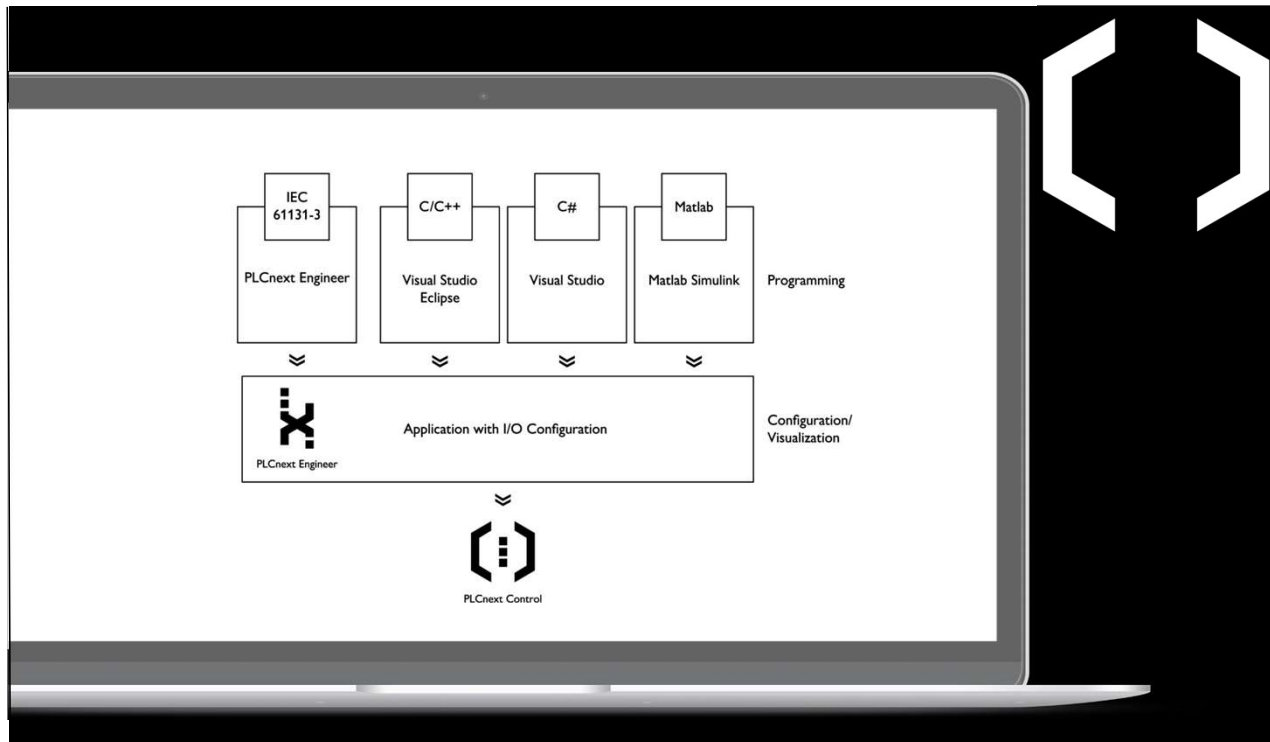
IEC 61131-3

PLCnext Engineer

C/C++

Visual Studio Eclipse

C#

Visual Studio

Matlab

Matlab Simulink

Programming

PLCnext Engineer

Application with I/O Configuration

Configuration/ Visualization

PLCnext Control